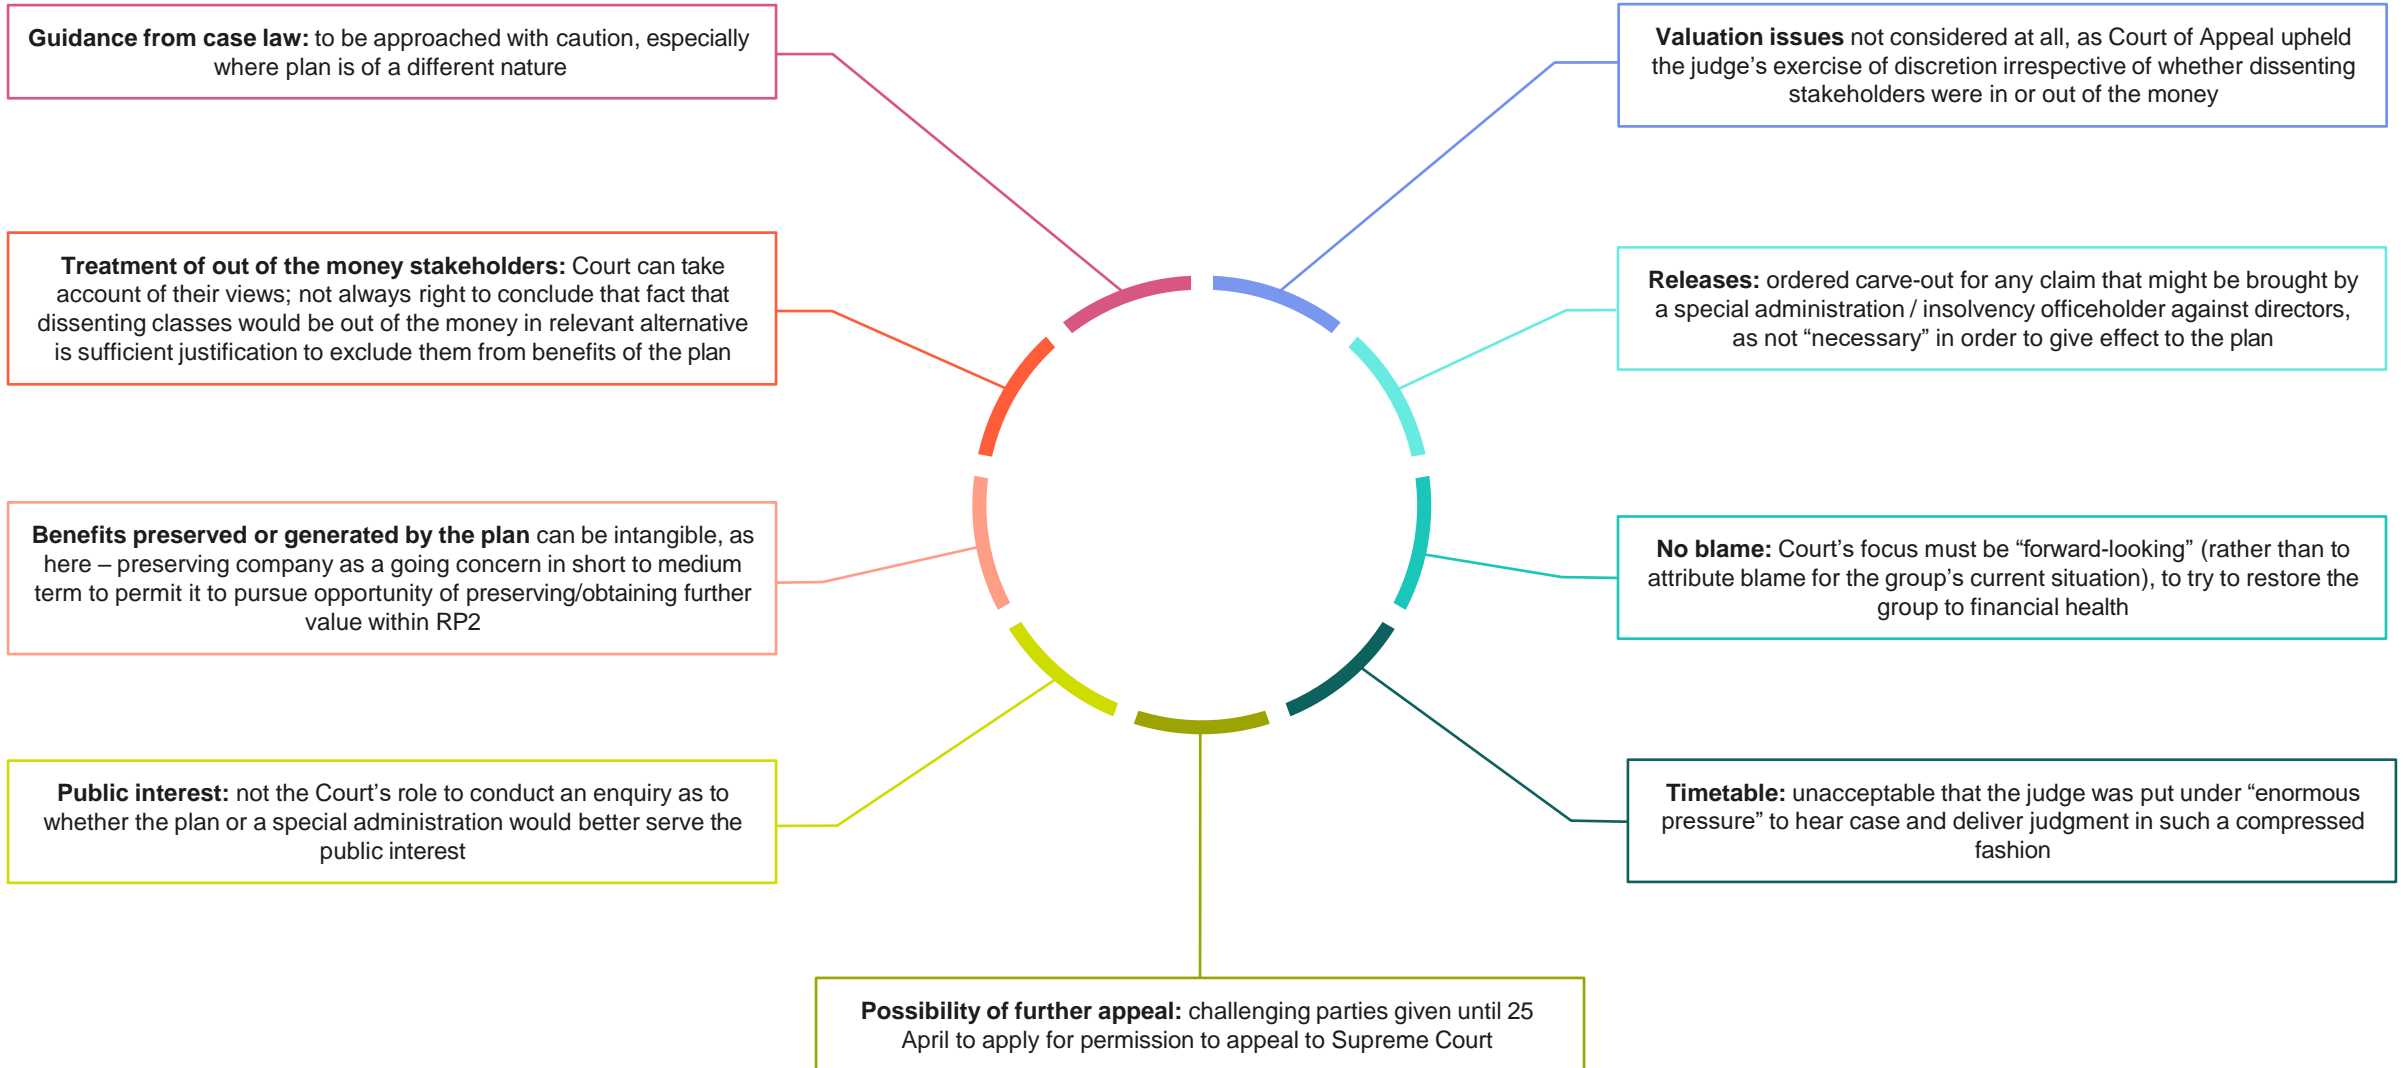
**Guidance from case law:** to be approached with caution, especially where plan is of a different nature

**Treatment of out of the money stakeholders:** Court can take account of their views; not always right to conclude that fact that dissenting classes would be out of the money in relevant alternative is sufficient justification to exclude them from benefits of the plan

**Benefits preserved or generated by the plan** can be intangible, as here – preserving company as a going concern in short to medium term to permit it to pursue opportunity of preserving/obtaining further value within RP2

**Public interest:** not the Court's role to conduct an enquiry as to whether the plan or a special administration would better serve the public interest

**Possibility of further appeal:** challenging parties given until 25 April to apply for permission to appeal to Supreme Court

**Valuation issues** not considered at all, as Court of Appeal upheld the judge's exercise of discretion irrespective of whether dissenting stakeholders were in or out of the money

**Releases:** ordered carve-out for any claim that might be brought by a special administration / insolvency officeholder against directors, as not "necessary" in order to give effect to the plan

**No blame:** Court's focus must be "forward-looking" (rather than to attribute blame for the group's current situation), to try to restore the group to financial health

**Timetable:** unacceptable that the judge was put under "enormous pressure" to hear case and deliver judgment in such a compressed fashion